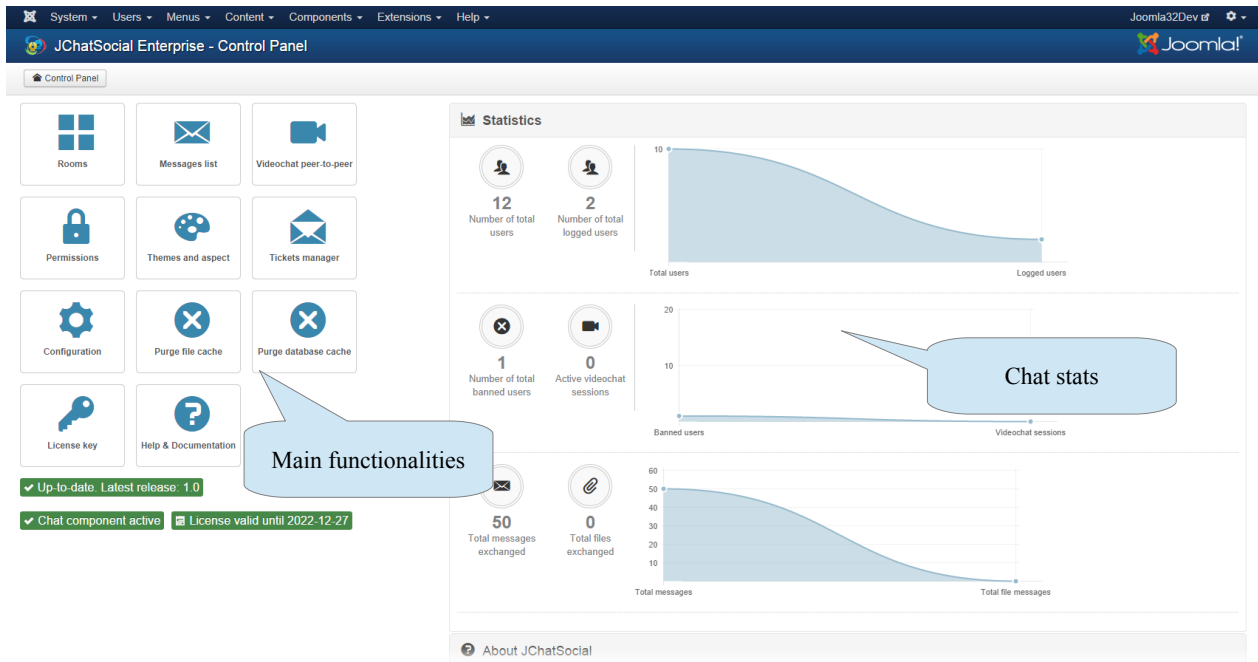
System ▾ Users ▾ Menus ▾ Content ▾ Components ▾ Extensions ▾ Help ▾

Joomla32Dev

JChatSocial Enterprise - Control Panel

Joomla!

Control Panel

Rooms

Messages list

Videochat peer-to-peer

Permissions

Themes and aspect

Tickets manager

Configuration

Purge file cache

Purge database cache

License key

Help & Documentation

Main functionalities

✔ Up-to-date. Latest release: 1.0

✔ Chat component active

License valid until 2022-12-27

Statistics

12
Number of total users

2
Number of total logged users

10

Total users

Logged users

1
Number of total banned users

0
Active videochat sessions

20

10

Chat stats

Banned users

Videochat sessions

50
Total messages exchanged

0
Total files exchanged

60
50
40
30
20
10

Total messages

Total file messages

About JChatSocial